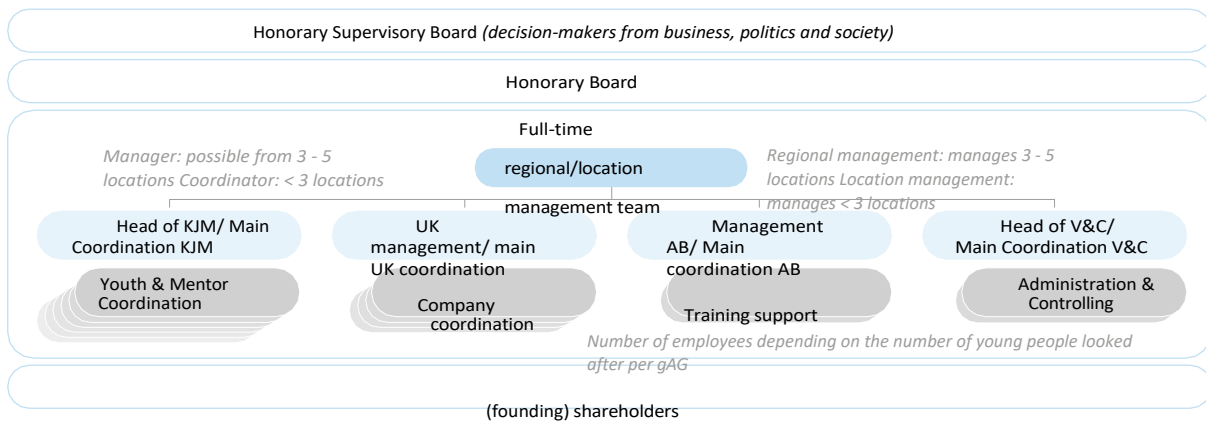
Honorary Supervisory Board *(decision-makers from business, politics and society)*

Honorary Board

Full-time

*Manager: possible from 3 - 5 locations Coordinator: < 3 locations*

regional/location

management team

*Regional management: manages 3 - 5 locations Location management: manages < 3 locations*

Head of KJM/ Main Coordination KJM

Youth & Mentor Coordination

UK management/ main UK coordination

Company coordination

Management AB/ Main coordination AB

Training support

Head of V&C/ Main Coordination V&C

Administration & Controlling

*Number of employees depending on the number of young people looked after per gAG*

(founding) shareholders